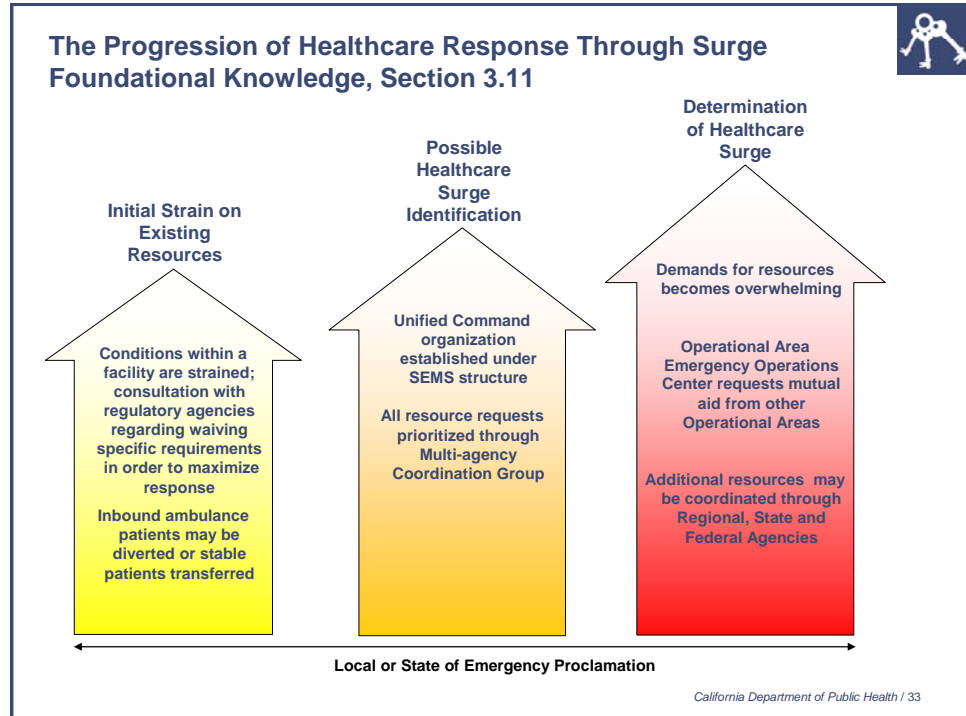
The Progression of Healthcare Response Through Surge Foundational Knowledge, Section 3.11

Initial Strain on Existing Resources

Conditions within a facility are strained; consultation with regulatory agencies regarding waiving specific requirements in order to maximize response

Inbound ambulance patients may be diverted or stable patients transferred

Possible Healthcare Surge Identification

Unified Command organization established under SEMS structure

All resource requests prioritized through Multi-agency Coordination Group

Determination of Healthcare Surge

Demands for resources becomes overwhelming

Operational Area Emergency Operations Center requests mutual aid from other Operational Areas

Additional resources may be coordinated through Regional, State and Federal Agencies

Local or State of Emergency Proclamation

California Department of Public Health / 33